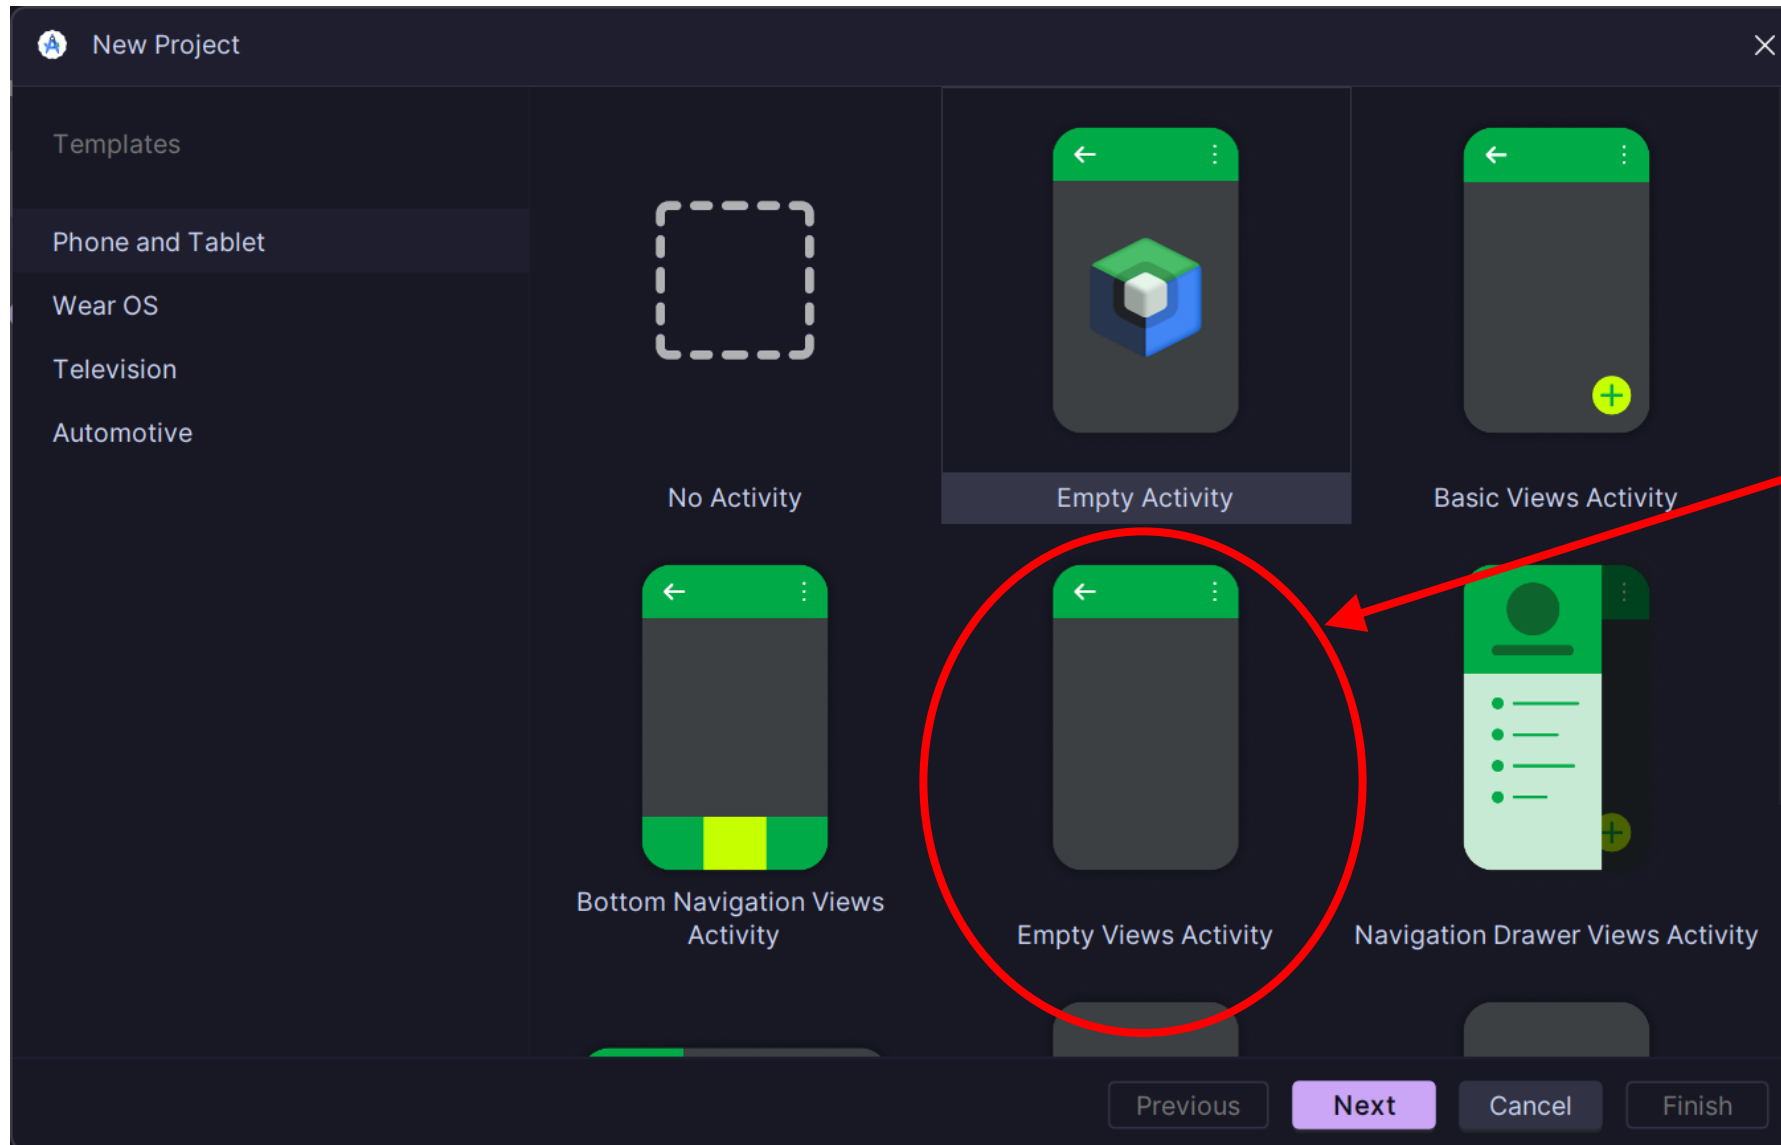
New Project

Templates

Phone and Tablet

Wear OS

Television

Automotive

No Activity

Empty Activity

Basic Views Activity

Bottom Navigation Views Activity

Empty Views Activity

Navigation Drawer Views Activity

Previous

Next

Cancel

Finish